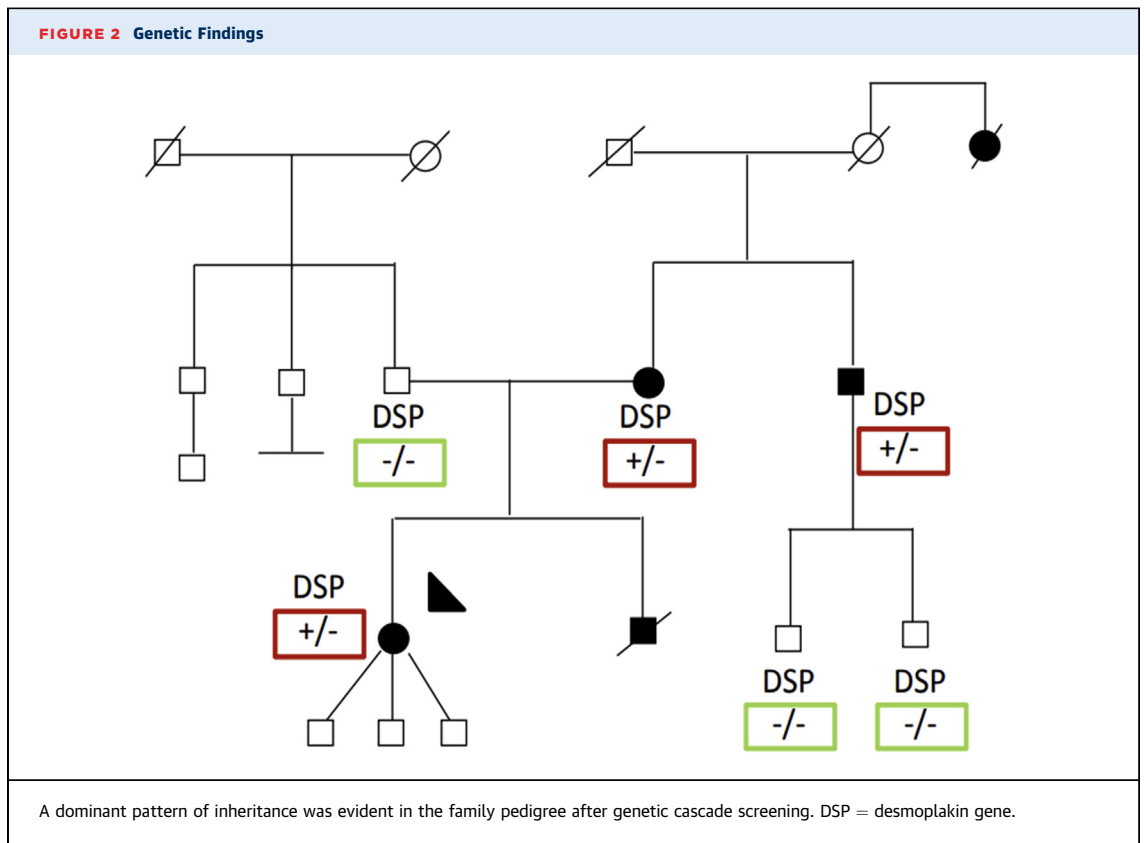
FIGURE 2 Genetic Findings

DSP
-/-

DSP
+/-

DSP
+/-

DSP
+/-

DSP
-/-

DSP
-/-

A dominant pattern of inheritance was evident in the family pedigree after genetic cascade screening. DSP = desmoplakin gene.